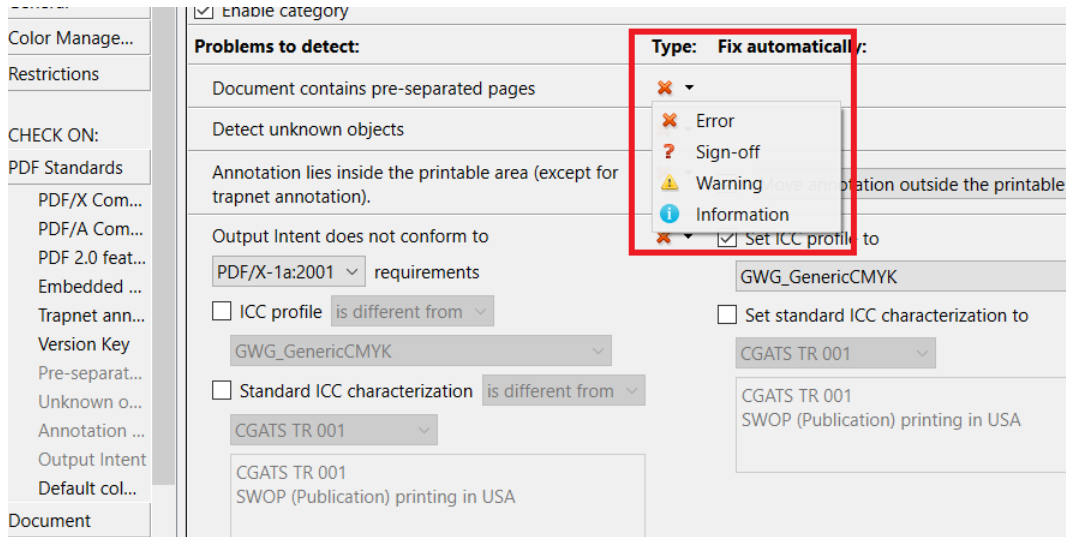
Color Manage...
Restrictions

CHECK ON:
PDF Standards
PDF/X Com...
PDF/A Com...
PDF 2.0 feat...
Embedded ...
Trapnet ann...
Version Key
Pre-separat...
Unknown o...
Annotation ...
Output Intent
Default col...
Document

Enable category

Problems to detect:
Type: Fix automatically:

Document contains pre-separated pages

Error
Sign-off
Warning
Information

Detect unknown objects

Annotation lies inside the printable area (except for trapnet annotation).
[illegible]ove annotation outside the printable

Output Intent does not conform to
PDF/X-1a:2001 requirements
Set ICC profile to
GWG_GenericCMYK
ICC profile is different from
GWG_GenericCMYK
Set standard ICC characterization to
CGATS TR 001
CGATS TR 001
SWOP (Publication) printing in USA
Standard ICC characterization is different from
CGATS TR 001
CGATS TR 001
SWOP (Publication) printing in USA